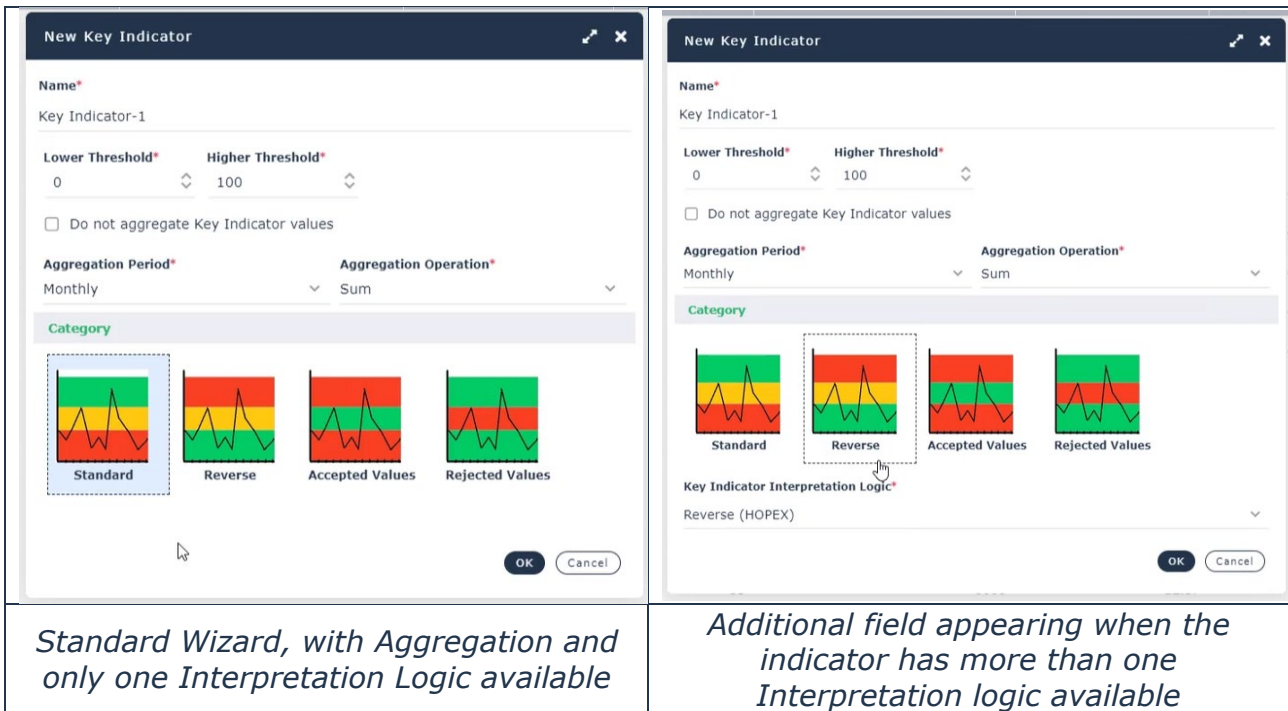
New Key Indicator

Name*

Key Indicator-1

Lower Threshold*

0

Higher Threshold*

100

Do not aggregate Key Indicator values

Aggregation Period*

Monthly

Aggregation Operation*

Sum

Category

Standard

Reverse

Accepted Values

Rejected Values

OK

Cancel

New Key Indicator

Name*

Key Indicator-1

Lower Threshold*

0

Higher Threshold*

100

Do not aggregate Key Indicator values

Aggregation Period*

Monthly

Aggregation Operation*

Sum

Category

Standard

Reverse

Accepted Values

Rejected Values

Key Indicator Interpretation Logic*

Reverse (HOPEX)

OK

Cancel

| Standard Wizard, with Aggregation and only one Interpretation Logic available | Additional field appearing when the indicator has more than one Interpretation logic available |
|---|---|